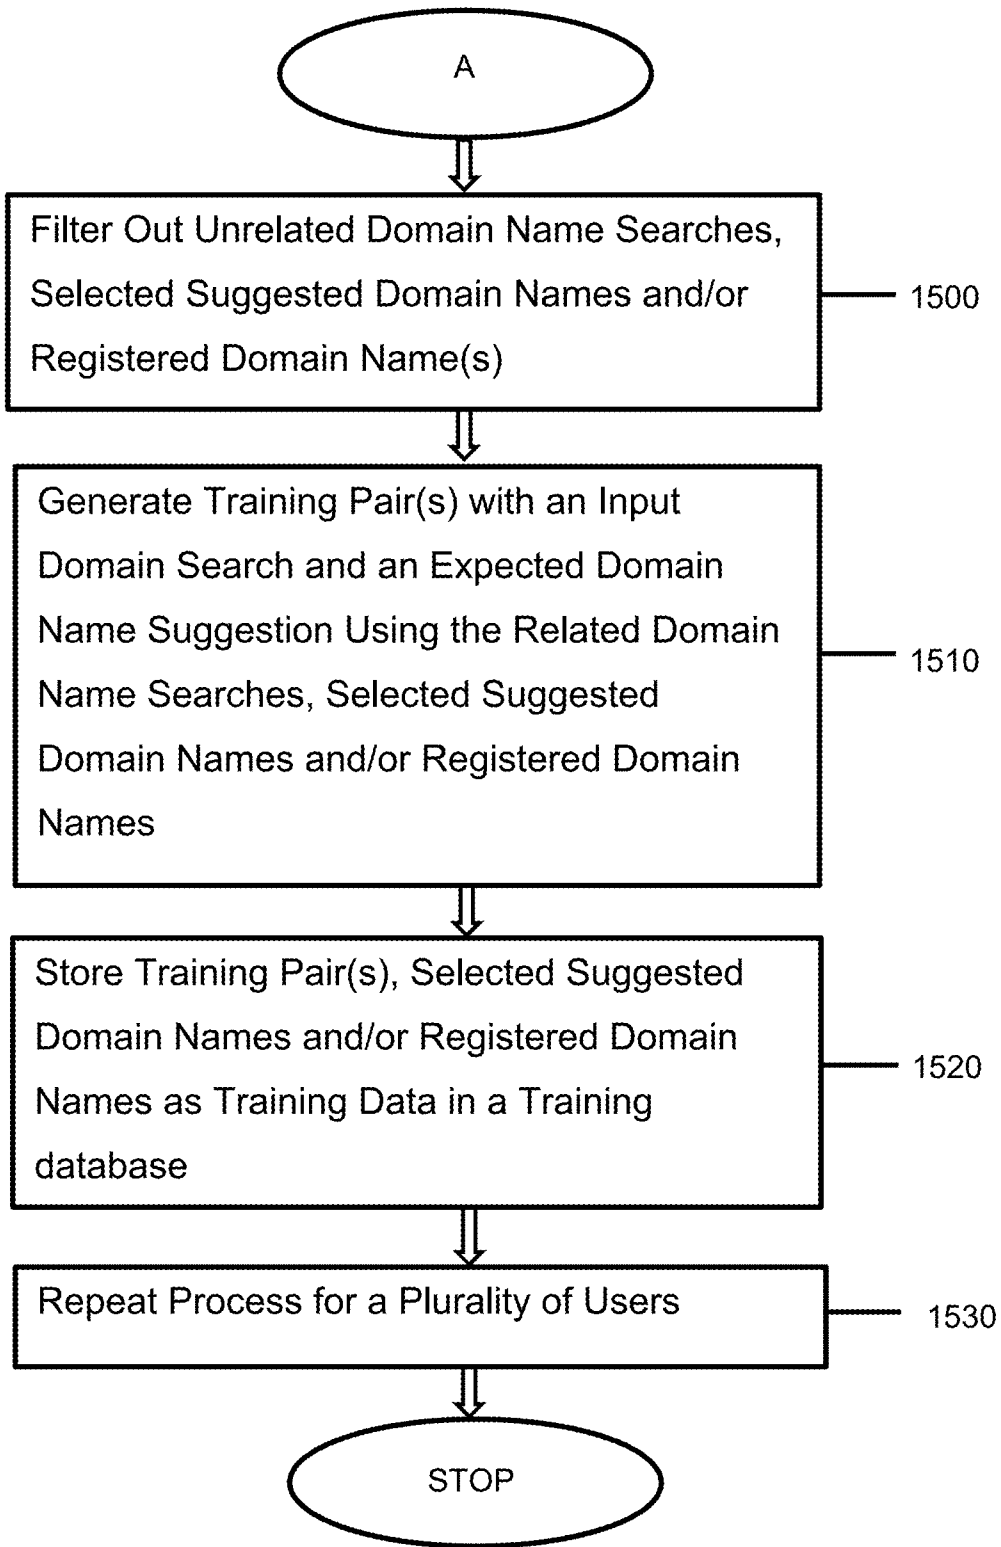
A

Filter Out Unrelated Domain Name Searches, Selected Suggested Domain Names and/or Registered Domain Name(s)

1500

Generate Training Pair(s) with an Input Domain Search and an Expected Domain Name Suggestion Using the Related Domain Name Searches, Selected Suggested Domain Names and/or Registered Domain Names

1510

Store Training Pair(s), Selected Suggested Domain Names and/or Registered Domain Names as Training Data in a Training database

1520

Repeat Process for a Plurality of Users

1530

STOP